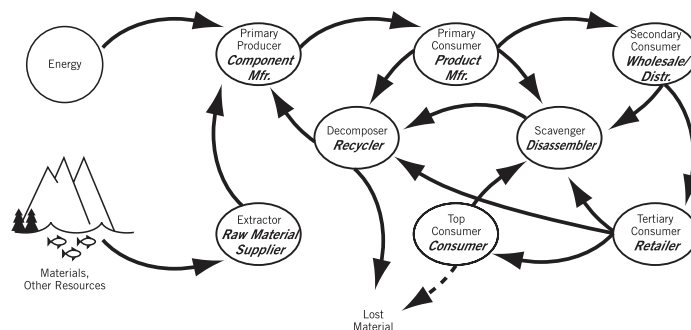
Energy

Primary Producer
*Component Mfr.*

Primary Consumer
*Product Mfr.*

Secondary Consumer
*Wholesale/ Distr.*

Decomposer
*Recycler*

Scavenger
*Disassembler*

Materials, Other Resources

Extractor
*Raw Material Supplier*

Top Consumer
*Consumer*

Tertiary Consumer
*Retailer*

Lost Material